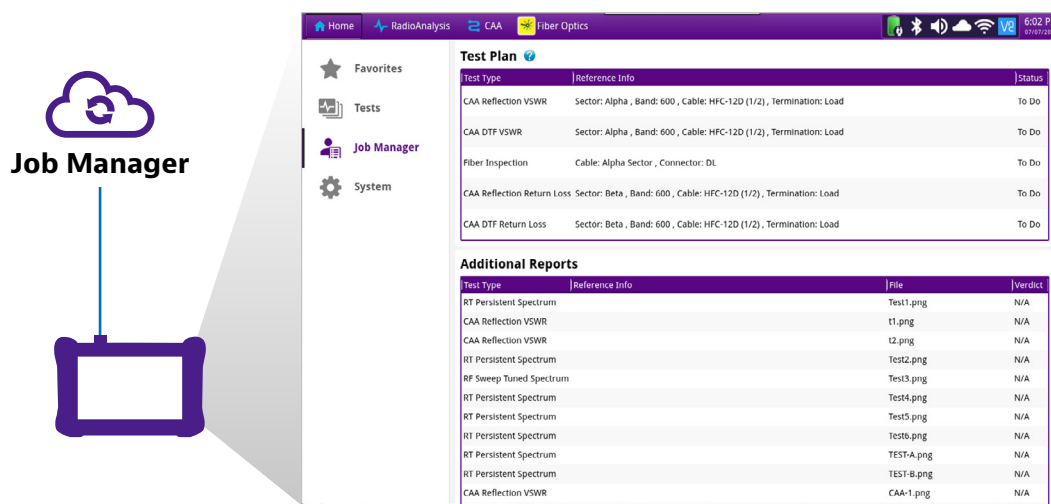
Job Manager

Home RadioAnalysis CAA Fiber Optics

6:02 P
07/07/20

Favorites
Tests
Job Manager
System

Test Plan

| Test Type | Reference Info | Status |
|---|---|---|
| CAA Reflection VSWR | Sector: Alpha , Band: 600 , Cable: HFC-12D (1/2) , Termination: Load | To Do |
| CAA DTF VSWR | Sector: Alpha , Band: 600 , Cable: HFC-12D (1/2) , Termination: Load | To Do |
| Fiber Inspection | Cable: Alpha Sector , Connector: DL | To Do |
| CAA Reflection Return Loss | Sector: Beta , Band: 600 , Cable: HFC-12D (1/2) , Termination: Load | To Do |
| CAA DTF Return Loss | Sector: Beta , Band: 600 , Cable: HFC-12D (1/2) , Termination: Load | To Do |

Additional Reports

| Test Type | Reference Info | File | Verdict |
|---|---|---|---|
| RT Persistent Spectrum | | Test1.png | N/A |
| CAA Reflection VSWR | | t1.png | N/A |
| CAA Reflection VSWR | | t2.png | N/A |
| RT Persistent Spectrum | | Test2.png | N/A |
| RF Sweep Tuned Spectrum | | Test3.png | N/A |
| RT Persistent Spectrum | | Test4.png | N/A |
| RT Persistent Spectrum | | Test5.png | N/A |
| RT Persistent Spectrum | | Test6.png | N/A |
| RT Persistent Spectrum | | TEST-A.png | N/A |
| RT Persistent Spectrum | | TEST-B.png | N/A |
| CAA Reflection VSWR | | CAA-1.png | N/A |